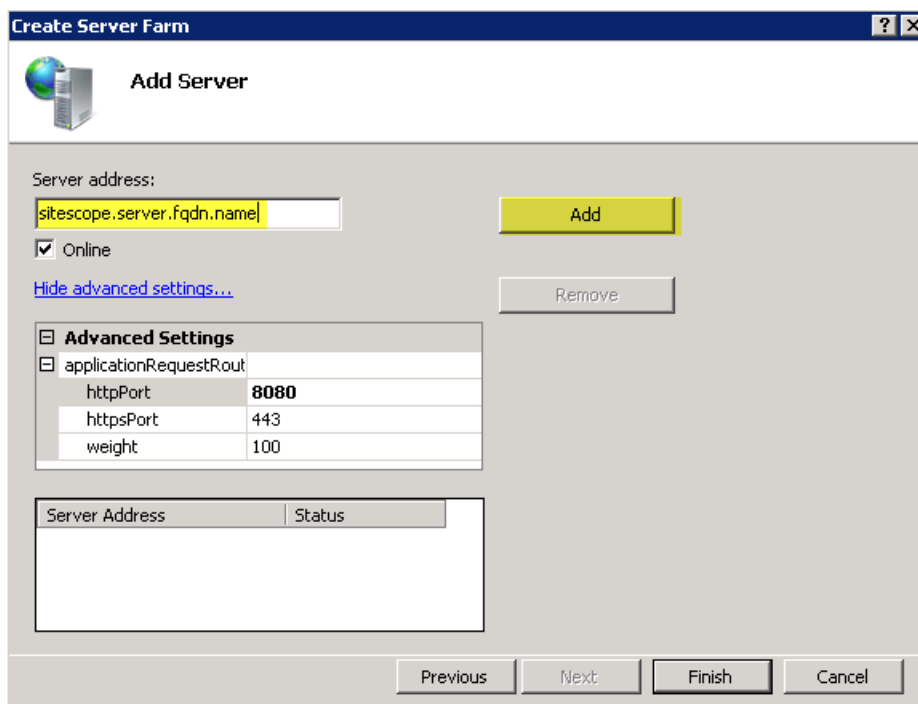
Create Server Farm

? X

Add Server

Server address:

sitescope.server.fqdn.name

Add

☑ Online

Hide advanced settings...

Remove

| ⊟ Advanced Settings | |
|---|---|
| ⊟ applicationRequestRout | |
| httpPort | **8080** |
| httpsPort | 443 |
| weight | 100 |

| Server Address | Status |
|---|---|

Previous Next Finish Cancel